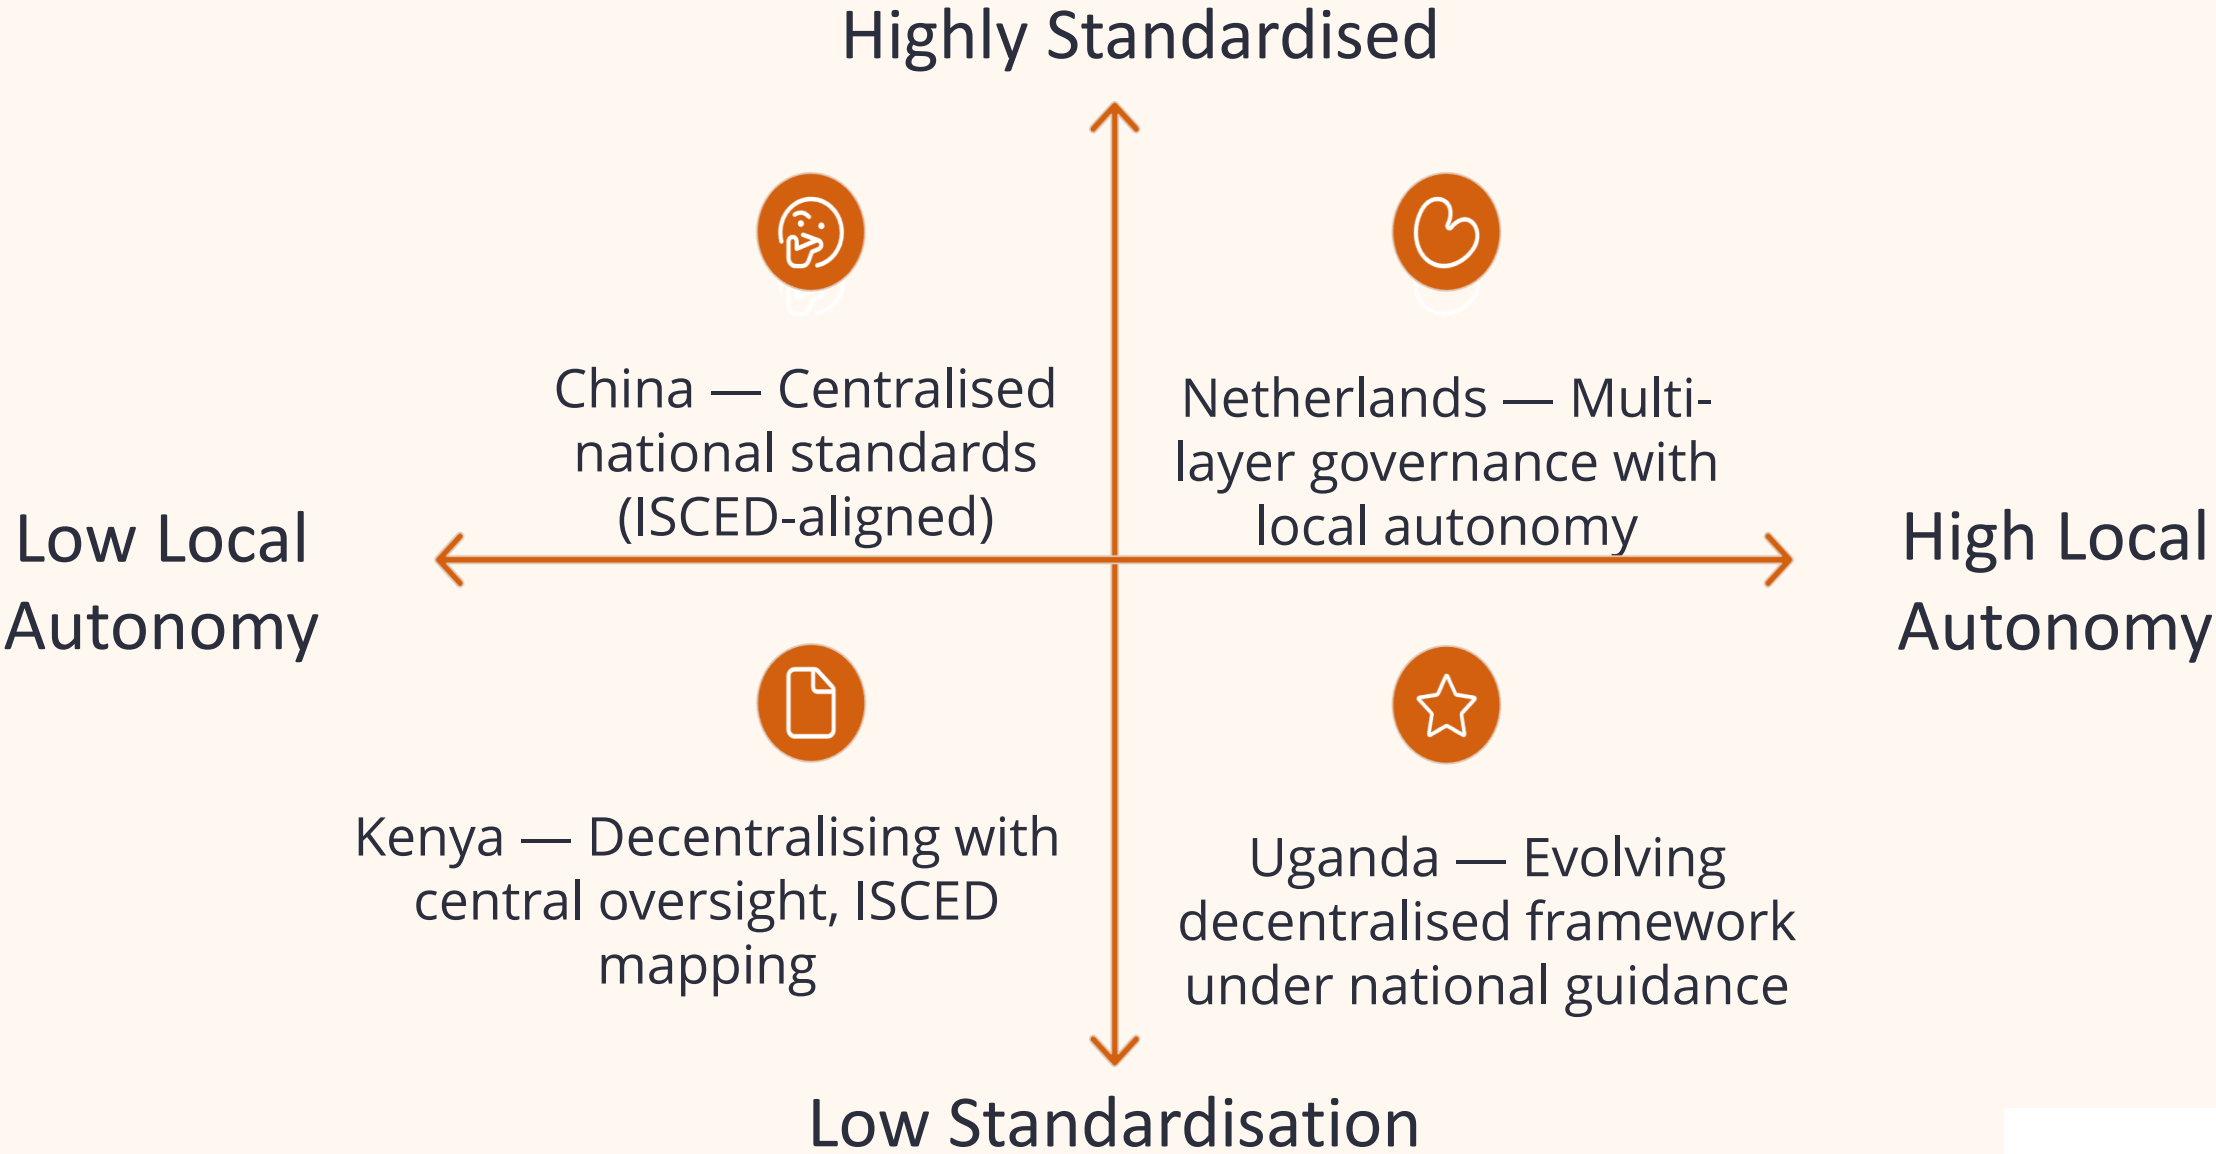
Highly Standardised

China — Centralised national standards (ISCED-aligned)

Netherlands — Multi-layer governance with local autonomy

Low Local Autonomy

High Local Autonomy

Kenya — Decentralising with central oversight, ISCED mapping

Uganda — Evolving decentralised framework under national guidance

Low Standardisation